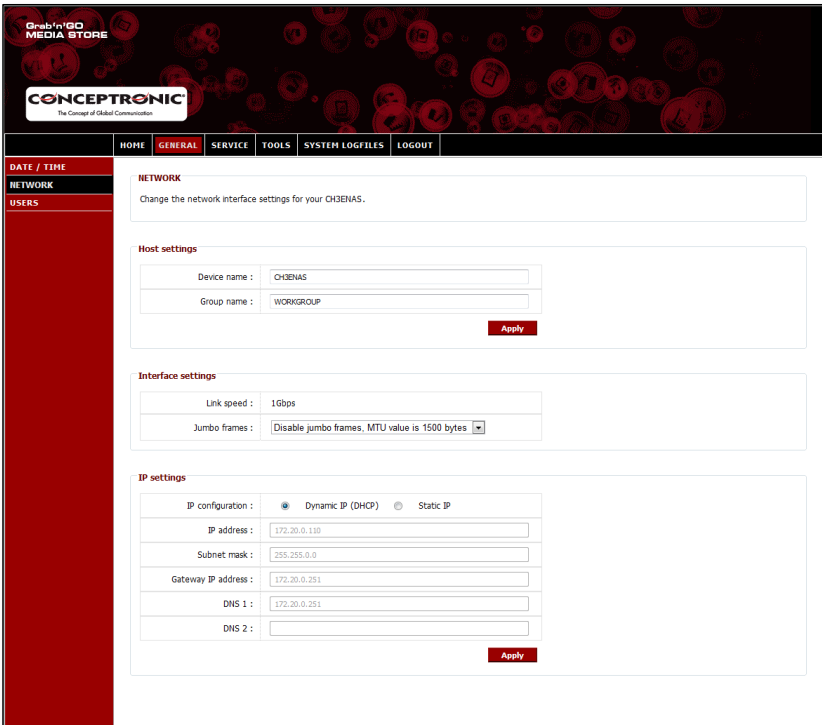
Grab'n'GO
MEDIA STORE

CONCEPTRONIC
The Concept of Global Communication

HOME GENERAL SERVICE TOOLS SYSTEM LOGFILES LOGOUT

DATE / TIME
NETWORK
USERS

NETWORK
Change the network interface settings for your CH3ENAS.

Host settings

| | |
|---|---|
| Device name : | CH3ENAS |
| Group name : | WORKGROUP |

Apply

Interface settings

| | |
|---|---|
| Link speed : | 1Gbps |
| Jumbo frames : | Disable jumbo frames, MTU value is 1500 bytes |

IP settings

| | |
|---|---|
| IP configuration : | Dynamic IP (DHCP) Static IP |
| IP address : | 172.20.0.110 |
| Subnet mask : | 255.255.0.0 |
| Gateway IP address : | 172.20.0.251 |
| DNS 1 : | 172.20.0.251 |
| DNS 2 : | |

Apply